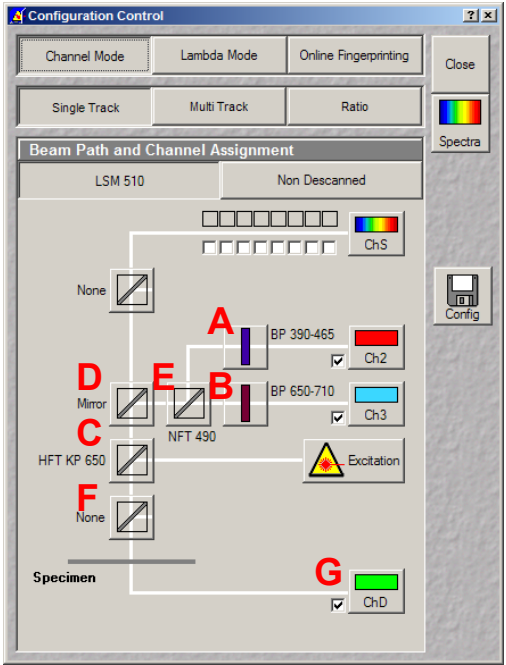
Configuration Control

? ×

Channel Mode

Lambda Mode

Online Fingerprinting

Close

Single Track

Multi Track

Ratio

Spectra

Beam Path and Channel Assignment

LSM 510

Non Descanned

ChS

None

Config

A

BP 390-465

Ch2

D

E

B

BP 650-710

Mirror

Ch3

NFT 490

C

HFT KP 650

Excitation

F

None

Specimen

G

ChD